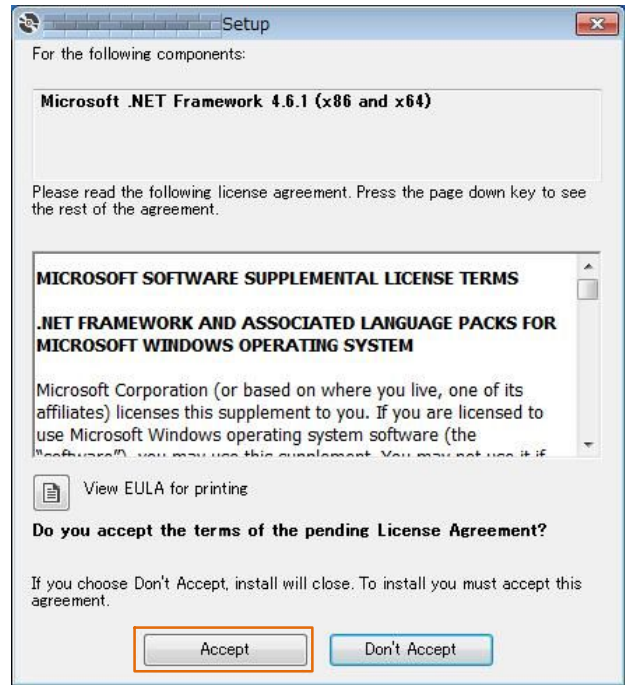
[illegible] Setup

For the following components:

Microsoft .NET Framework 4.6.1 (x86 and x64)

Please read the following license agreement. Press the page down key to see the rest of the agreement.

MICROSOFT SOFTWARE SUPPLEMENTAL LICENSE TERMS

.NET FRAMEWORK AND ASSOCIATED LANGUAGE PACKS FOR MICROSOFT WINDOWS OPERATING SYSTEM

Microsoft Corporation (or based on where you live, one of its affiliates) licenses this supplement to you. If you are licensed to use Microsoft Windows operating system software (the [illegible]

View EULA for printing

Do you accept the terms of the pending License Agreement?

If you choose Don't Accept, install will close. To install you must accept this agreement.

Accept

Don't Accept